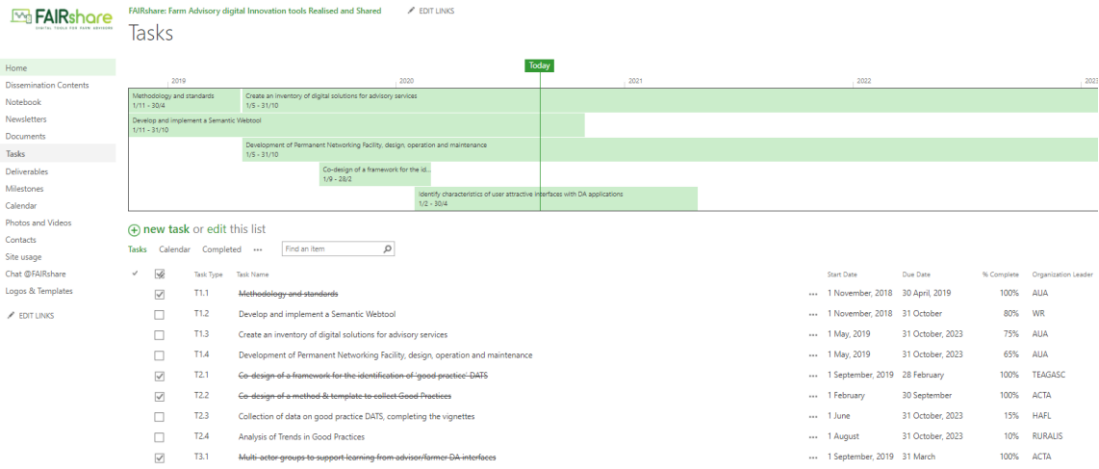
FAIRshare
DIGITAL TOOLS FOR FARM ADVISORS

FAIRshare: Farm Advisory digital Innovation tools Realised and Shared

EDIT LINKS

Tasks

Home
Dissemination Contents
Notebook
Newsletters
Documents
Tasks
Deliverables
Milestones
Calendar
Photos and Videos
Contacts
Site usage
Chat @FAIRshare
Logos & Templates
EDIT LINKS

Today

2019
2020
2021
2022
2023

Methodology and standards
1/11 - 30/4

Create an inventory of digital solutions for advisory services
1/5 - 31/10

Develop and implement a Semantic Webtool
1/11 - 31/10

Development of Permanent Networking Facility, design, operation and maintenance
1/5 - 31/10

Co-design of a framework for the id...
1/9 - 28/2

Identify characteristics of user attractive interfaces with DA applications
1/2 - 30/4

new task or edit this list

Tasks Calendar Completed ••• Find an item

| | | Task Type | Task Name | | Start Date | Due Date | % Complete | Organization Leader |
|---|---|---|---|---|---|---|---|---|
| | ☑ | T1.1 | ~~Methodology and standards~~ | ••• | 1 November, 2018 | 30 April, 2019 | 100% | AUA |
| | ☐ | T1.2 | Develop and implement a Semantic Webtool | ••• | 1 November, 2018 | 31 October | 80% | WR |
| | ☐ | T1.3 | Create an inventory of digital solutions for advisory services | ••• | 1 May, 2019 | 31 October, 2023 | 75% | AUA |
| | ☐ | T1.4 | Development of Permanent Networking Facility, design, operation and maintenance | ••• | 1 May, 2019 | 31 October, 2023 | 65% | AUA |
| | ☑ | T2.1 | ~~Co-design of a framework for the identification of 'good practice' DATS~~ | ••• | 1 September, 2019 | 28 February | 100% | TEAGASC |
| | ☑ | T2.2 | ~~Co-design of a method & template to collect Good Practices~~ | ••• | 1 February | 30 September | 100% | ACTA |
| | ☐ | T2.3 | Collection of data on good practice DATS, completing the vignettes | ••• | 1 June | 31 October, 2023 | 15% | HAFL |
| | ☐ | T2.4 | Analysis of Trends in Good Practices | ••• | 1 August | 31 October, 2023 | 10% | RURALIS |
| | ☑ | T3.1 | ~~Multi-actor groups to support learning from advisor/farmer DA interfaces~~ | ••• | 1 September, 2019 | 31 March | 100% | ACTA |